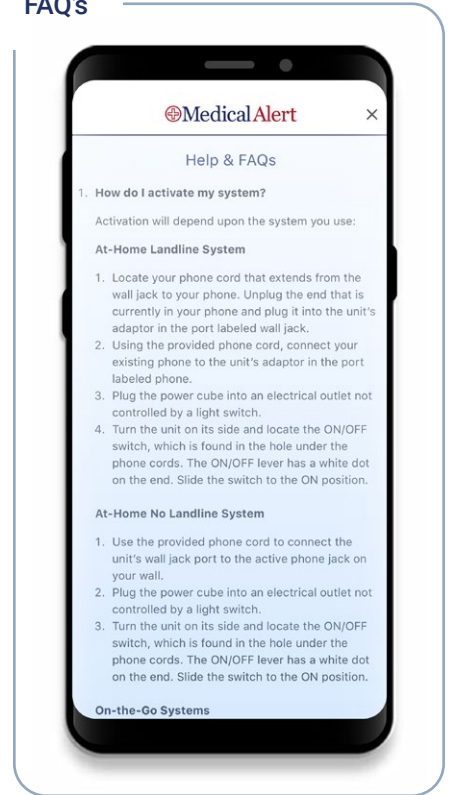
FAQ's

MedicalAlert

×

Help & FAQs

1. How do I activate my system?

Activation will depend upon the system you use:

At-Home Landline System

1. Locate your phone cord that extends from the wall jack to your phone. Unplug the end that is currently in your phone and plug it into the unit's adaptor in the port labeled wall jack.
2. Using the provided phone cord, connect your existing phone to the unit's adaptor in the port labeled phone.
3. Plug the power cube into an electrical outlet not controlled by a light switch.
4. Turn the unit on its side and locate the ON/OFF switch, which is found in the hole under the phone cords. The ON/OFF lever has a white dot on the end. Slide the switch to the ON position.

At-Home No Landline System

1. Use the provided phone cord to connect the unit's wall jack port to the active phone jack on your wall.
2. Plug the power cube into an electrical outlet not controlled by a light switch.
3. Turn the unit on its side and locate the ON/OFF switch, which is found in the hole under the phone cords. The ON/OFF lever has a white dot on the end. Slide the switch to the ON position.

On-the-Go Systems